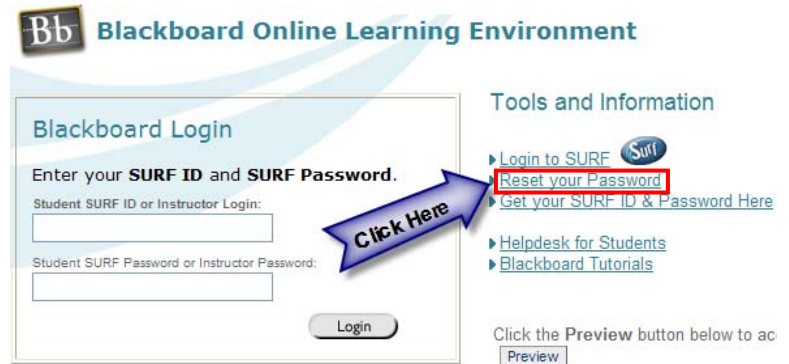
Bb Blackboard Online Learning Environment

Blackboard Login

Enter your **SURF ID** and **SURF Password**.

Student SURF ID or Instructor Login:

Student SURF Password or Instructor Password:

Login

Click Here

Tools and Information

Login to SURF SURF

Reset your Password

Get your SURF ID & Password Here

Helpdesk for Students

Blackboard Tutorials

Click the **Preview** button below to ac

Preview